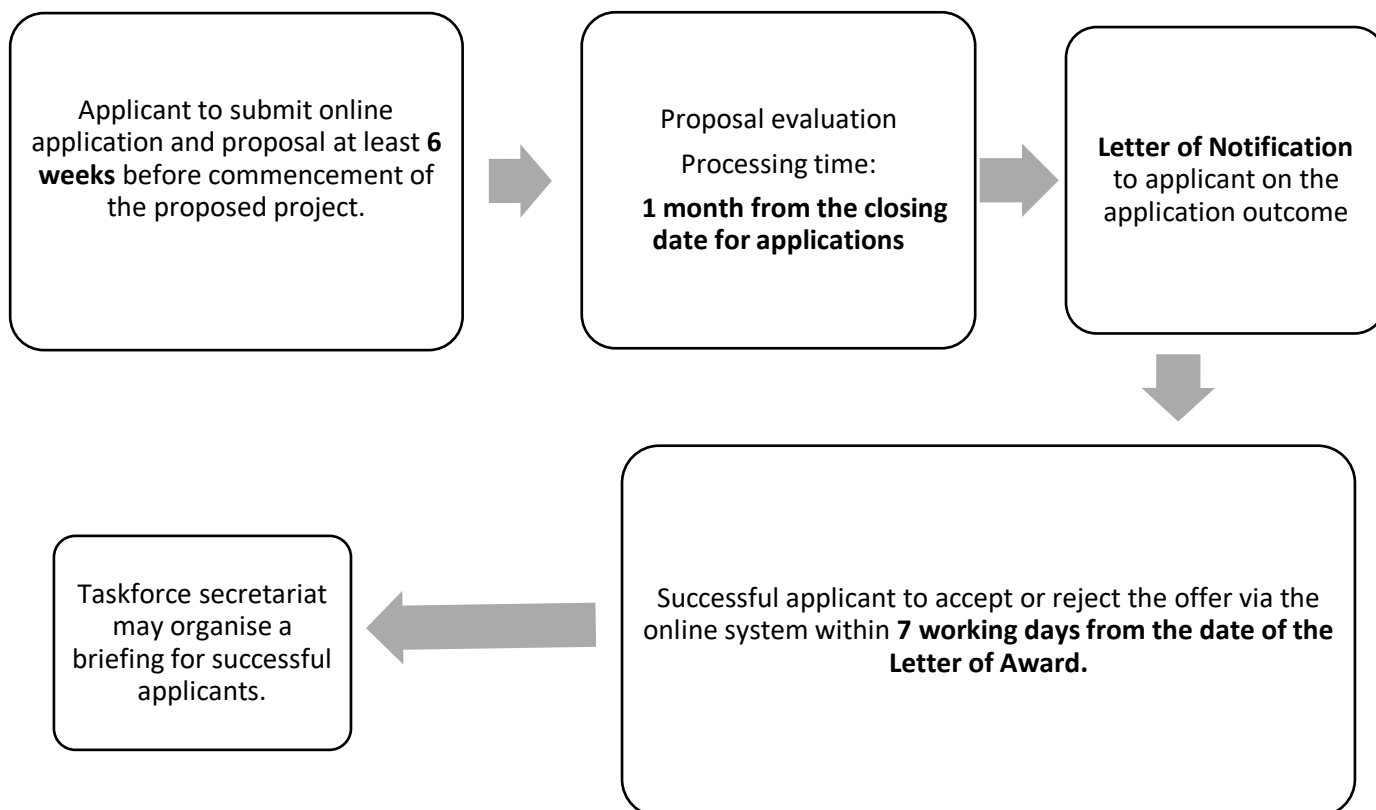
Applicant to submit online application and proposal at least **6 weeks** before commencement of the proposed project.

Proposal evaluation

Processing time:

**1 month from the closing date for applications**

**Letter of Notification** to applicant on the application outcome

Successful applicant to accept or reject the offer via the online system within **7 working days from the date of the Letter of Award.**

Taskforce secretariat may organise a briefing for successful applicants.